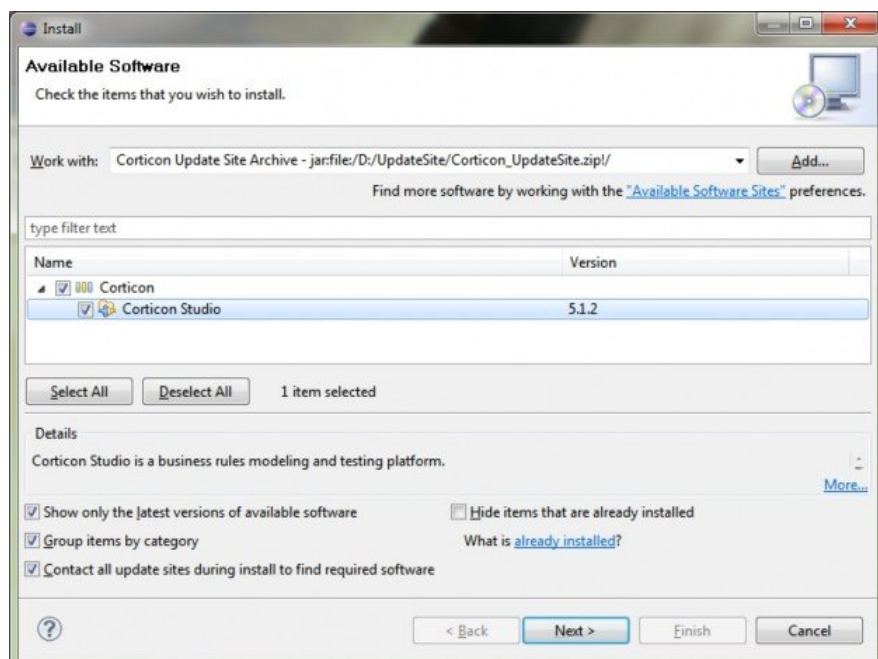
Install

Available Software
Check the items that you wish to install.

Work with: Corticon Update Site Archive - jar:file:/D:/UpdateSite/Corticon_UpdateSite.zip!/ Add...

Find more software by working with the "Available Software Sites" preferences.

type filter text

| Name | Version |
|---|---|
| Corticon | |
| Corticon Studio | 5.1.2 |

Select All Deselect All 1 item selected

Details
Corticon Studio is a business rules modeling and testing platform.
More...

Show only the latest versions of available software
Hide items that are already installed
Group items by category
What is already installed?
Contact all update sites during install to find required software

?
< Back Next > Finish Cancel